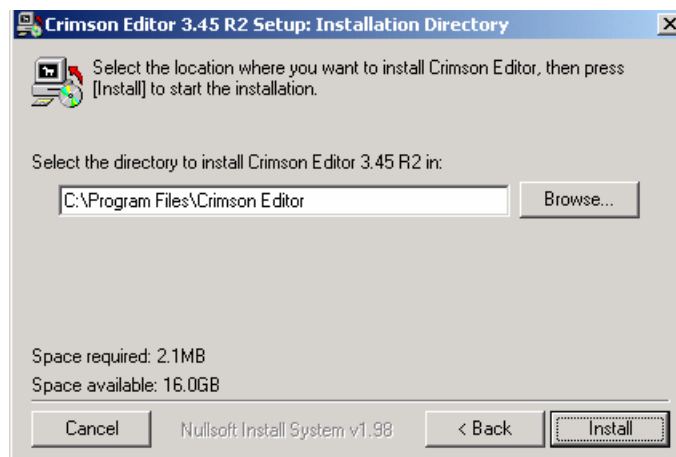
Crimson Editor 3.45 R2 Setup: Installation Directory

Select the location where you want to install Crimson Editor, then press [Install] to start the installation.

Select the directory to install Crimson Editor 3.45 R2 in:

C:\Program Files\Crimson Editor

Browse...

Space required: 2.1MB

Space available: 16.0GB

Cancel

Nullsoft Install System v1.98

< Back

Install